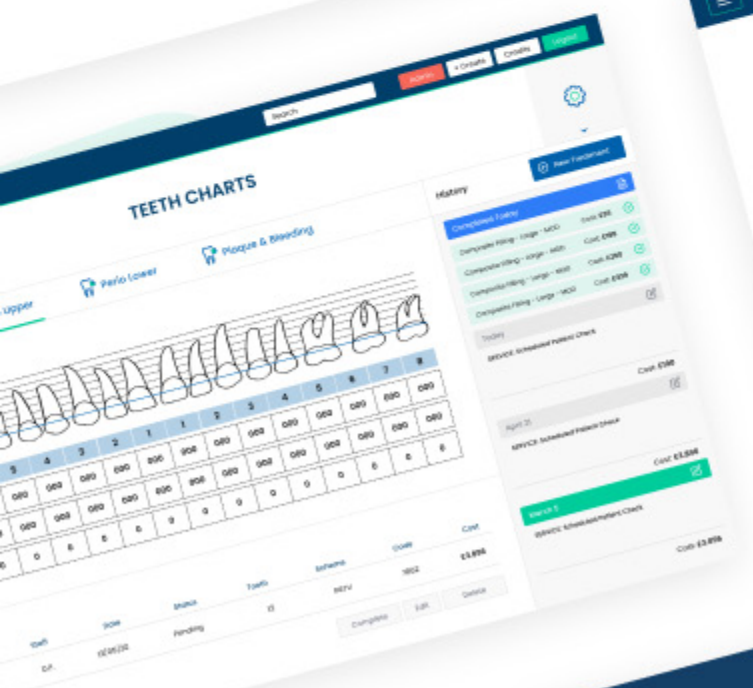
Search

Admin

+ Details

Details

Logout

New Treatment

TEETH CHARTS

Upper

Perio Lower

Plaque & Bleeding

History

Completed Today

Composite Filling - Large - MOD Cost: £30

Composite Filling - Large - MOD Cost: £100

Composite Filling - Large - MOD Cost: £250

Composite Filling - Large - MOD Cost: £100

Today

SERVICE: Scheduled Patient Check

Cost: £100

April 21

SERVICE: Scheduled Patient Check

Cost: £3,856

March 5

SERVICE: Scheduled Patient Check

Cost: £3,856

| 5 | 4 | 3 | 2 | 1 | 1 | 2 | 3 | 4 | 5 | 6 | 7 | 8 |
|---|---|---|---|---|---|---|---|---|---|---|---|---|

| Tooth | Date | Status | Tooth | Scheme | Code | Cost |
|---|---|---|---|---|---|---|
| D.F. | 02.05.20 | Pending | 13 | NHS | 1802 | £3,856 |

Complete

Edit

Delete